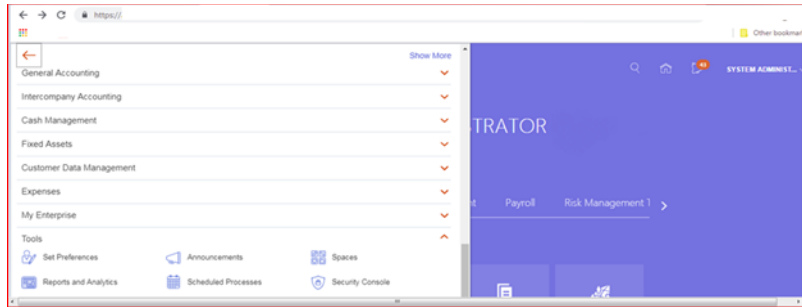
https://

Other bookmar

Show More

General Accounting

Intercompany Accounting

Cash Management

Fixed Assets

Customer Data Management

Expenses

My Enterprise

Tools

Set Preferences

Announcements

Spaces

Reports and Analytics

Scheduled Processes

Security Console

45

SYSTEM ADMINIST...

TRATOR

nt

Payroll

Risk Management 1